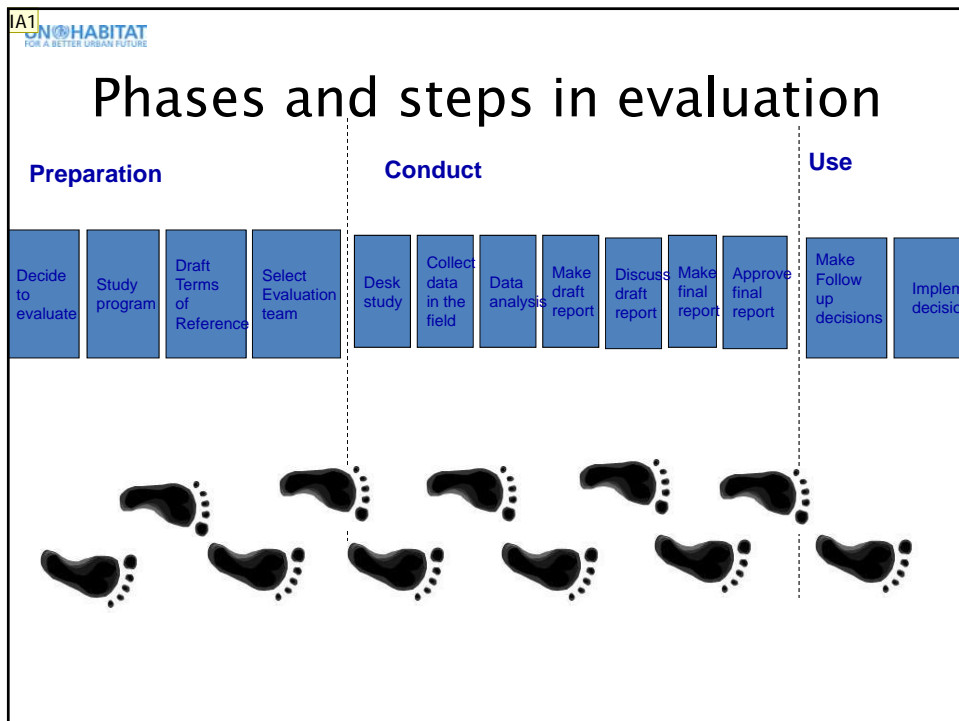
IA1

UN HABITAT
FOR A BETTER URBAN FUTURE

Phases and steps in evaluation

Preparation

Conduct

Use

Decide to evaluate

Study program

Draft Terms of Reference

Select Evaluation team

Desk study

Collect data in the field

Data analysis

Make draft report

Discuss draft report

Make final report

Approve final report

Make Follow up decisions

Implen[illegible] decisio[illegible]